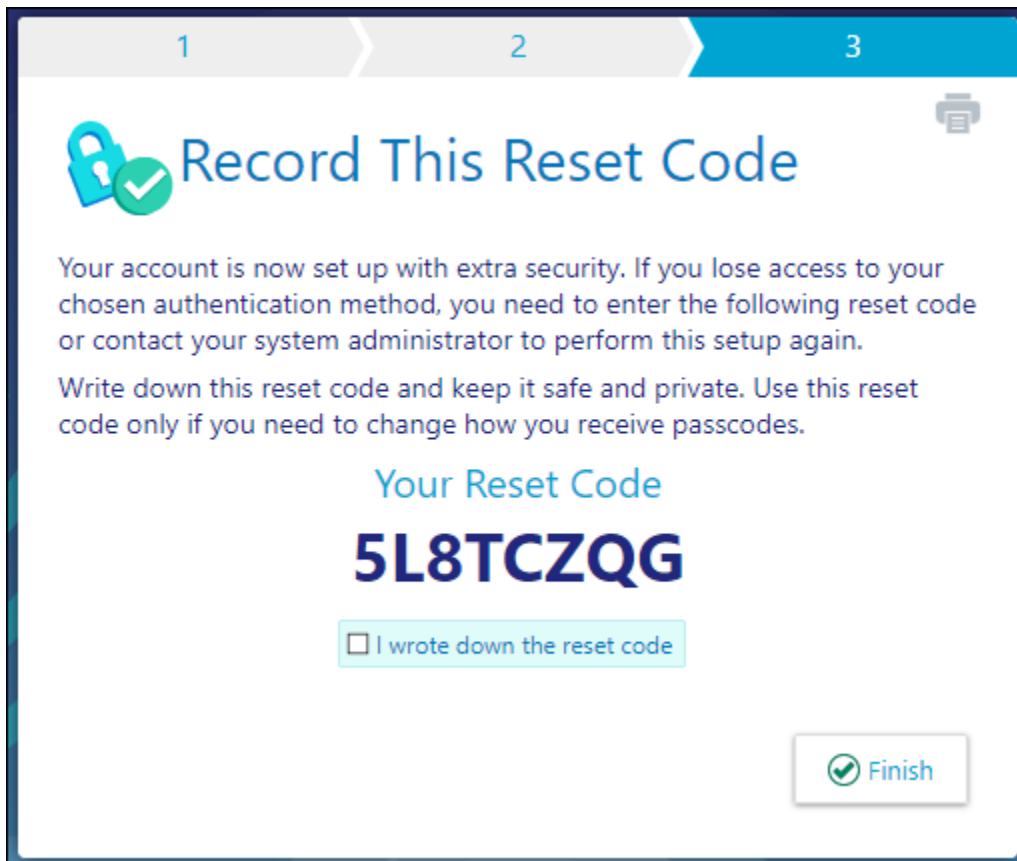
1 2 3

Record This Reset Code

Your account is now set up with extra security. If you lose access to your chosen authentication method, you need to enter the following reset code or contact your system administrator to perform this setup again.

Write down this reset code and keep it safe and private. Use this reset code only if you need to change how you receive passcodes.

Your Reset Code

5L8TCZQG

☐ I wrote down the reset code

Finish